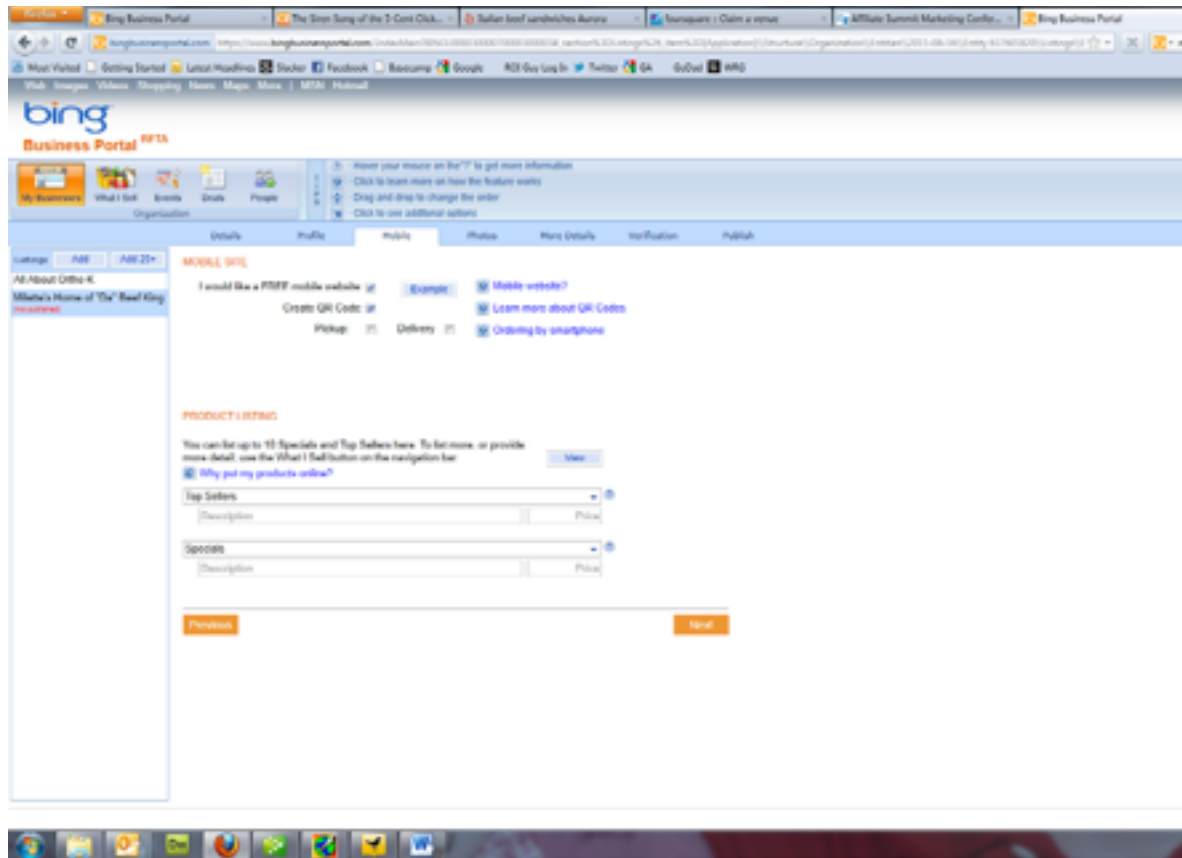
Firefox | Bing Business Portal | The Siren Song of the 5 Cent Click... | Italian beef sandwiches Aurora | foursquare :: Claim a venue | Affiliate Summit Marketing Confe... | Bing Business Portal

bingbusinessportal.com https://www.bingbusinessportal.com/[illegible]

Most Visited | Getting Started | Latest Headlines | Slacker | Facebook | Basecamp | Google | ROI Guy Log In | Twitter | GA | GoDad | WRG

Web Images Videos Shopping News Maps More | MSN Hotmail

bing
Business Portal BETA

My Businesses | What I Sell | Events | Deals | People
Organization

Hover your mouse on the "i" to get more information
Click to learn more on how the feature works
Drag and drop to change the order
Click to see additional options

Details | Profile | Mobile | Photos | More Details | Verification | Publish

Listings | Add | Add 25+
All About Ortho K
Millette's Home of "Da" Beef King
Unpublished

MOBILE SITE
I would like a FREE mobile website ☑ | Example | Mobile website?
Create QR Code ☑ | Learn more about QR Codes
Pickup ☐ Delivery ☐ | Ordering by smartphone

PRODUCT LISTING
You can list up to 10 Specials and Top Sellers here. To list more, or provide more detail, use the What I Sell button on the navigation bar. | View
Why put my products online?
Top Sellers
Description | Price
Specials
Description | Price

Previous | Next